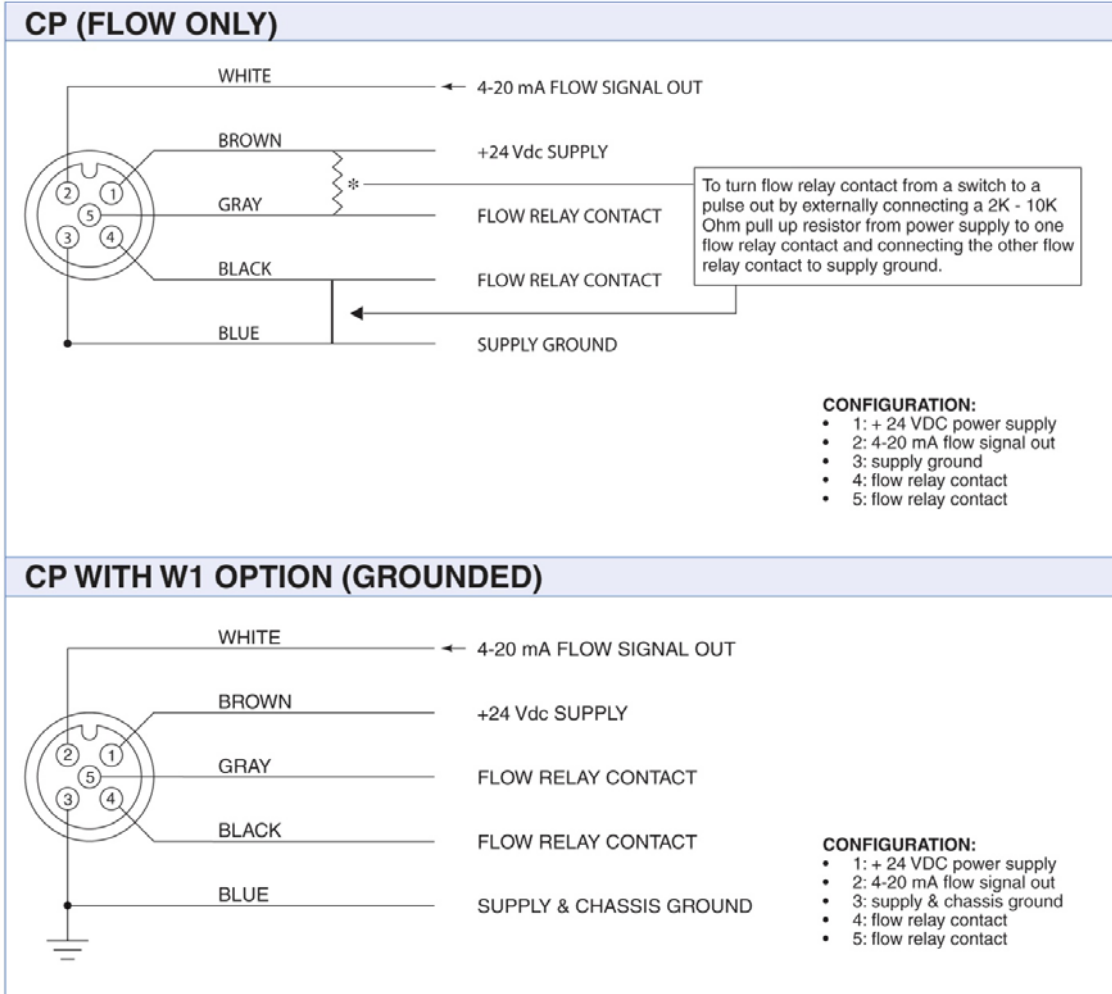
CP (FLOW ONLY)

WHITE
4-20 mA FLOW SIGNAL OUT
BROWN
+24 Vdc SUPPLY
*
2 1 5 3 4
GRAY
FLOW RELAY CONTACT
BLACK
FLOW RELAY CONTACT
BLUE
SUPPLY GROUND

To turn flow relay contact from a switch to a pulse out by externally connecting a 2K - 10K Ohm pull up resistor from power supply to one flow relay contact and connecting the other flow relay contact to supply ground.

CONFIGURATION:
- 1: + 24 VDC power supply
- 2: 4-20 mA flow signal out
- 3: supply ground
- 4: flow relay contact
- 5: flow relay contact

CP WITH W1 OPTION (GROUNDED)

WHITE
4-20 mA FLOW SIGNAL OUT
BROWN
+24 Vdc SUPPLY
2 1 5 3 4
GRAY
FLOW RELAY CONTACT
BLACK
FLOW RELAY CONTACT
BLUE
SUPPLY & CHASSIS GROUND

CONFIGURATION:
- 1: + 24 VDC power supply
- 2: 4-20 mA flow signal out
- 3: supply & chassis ground
- 4: flow relay contact
- 5: flow relay contact